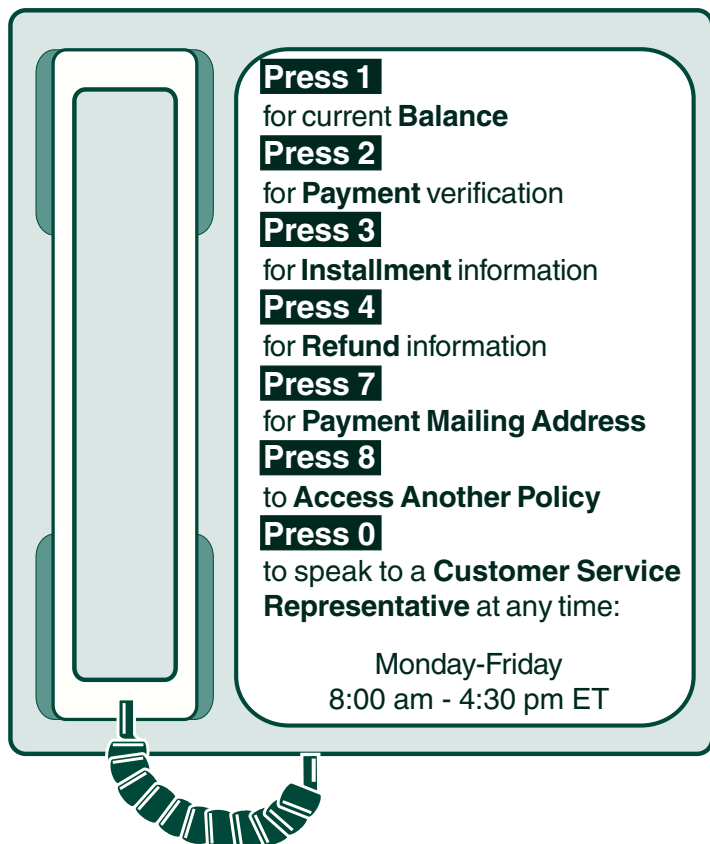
Press 1
for current **Balance**
Press 2
for **Payment** verification
Press 3
for **Installment** information
Press 4
for **Refund** information
Press 7
for **Payment Mailing Address**
Press 8
to **Access Another Policy**
Press 0
to speak to a **Customer Service Representative** at any time:

Monday-Friday
8:00 am - 4:30 pm ET